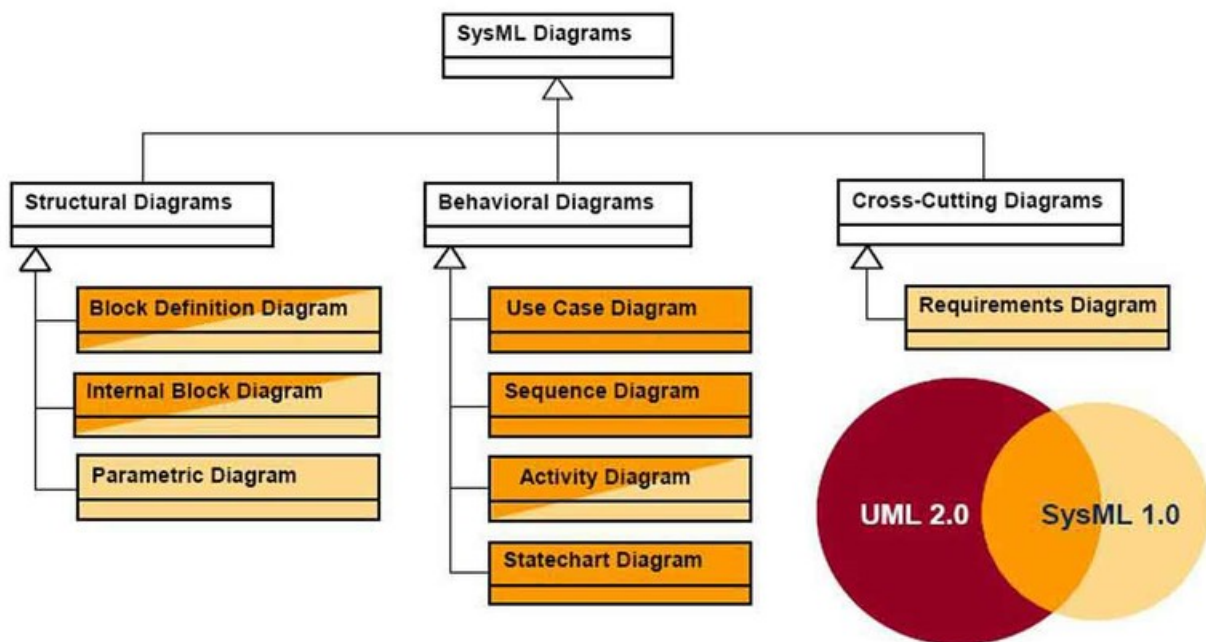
SysML Diagrams

Structural Diagrams

Block Definition Diagram

Internal Block Diagram

Parametric Diagram

Behavioral Diagrams

Use Case Diagram

Sequence Diagram

Activity Diagram

Statechart Diagram

Cross-Cutting Diagrams

Requirements Diagram

UML 2.0

SysML 1.0